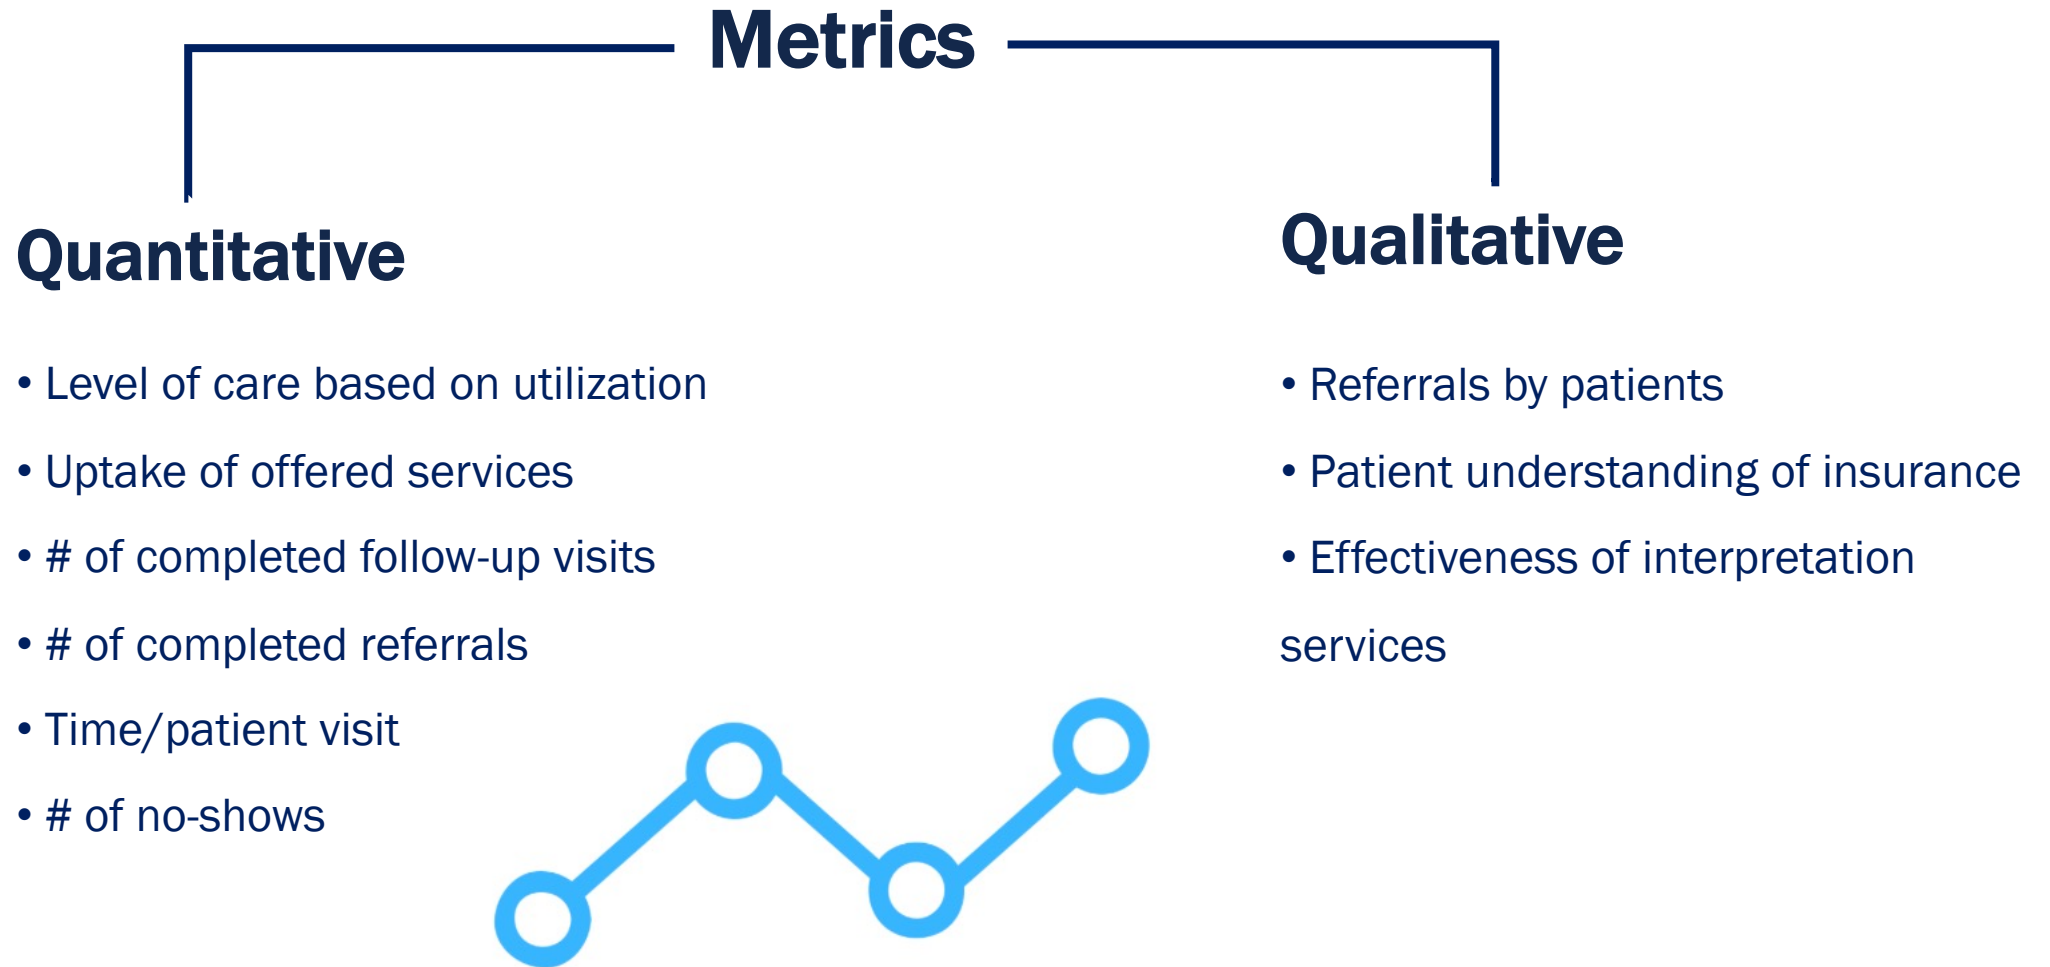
Metrics

Quantitative

• Level of care based on utilization

• Uptake of offered services

• # of completed follow-up visits

• # of completed referrals

• Time/patient visit

• # of no-shows

Qualitative

• Referrals by patients

• Patient understanding of insurance

• Effectiveness of interpretation services